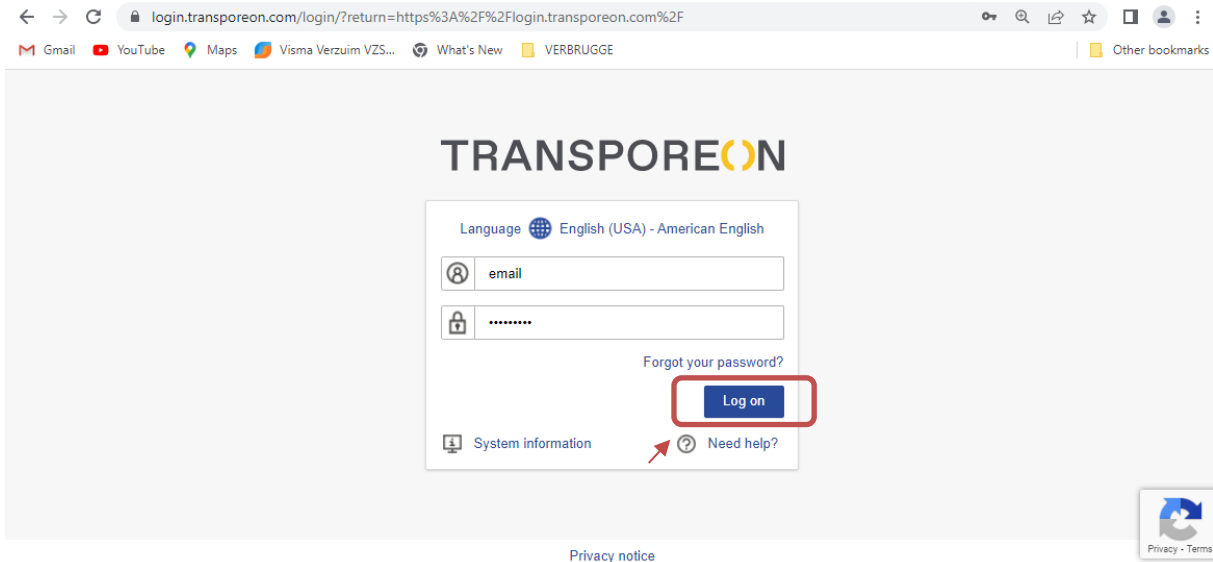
login.transporeon.com/login/?return=https%3A%2F%2Flogin.transporeon.com%2F

Gmail YouTube Maps Visma Verzuim VZS... What's New VERBRUGGE Other bookmarks

TRANSPOREON

Language English (USA) - American English

email

••••••••••

Forgot your password?

Log on

System information

Need help?

Privacy - Terms

Privacy notice